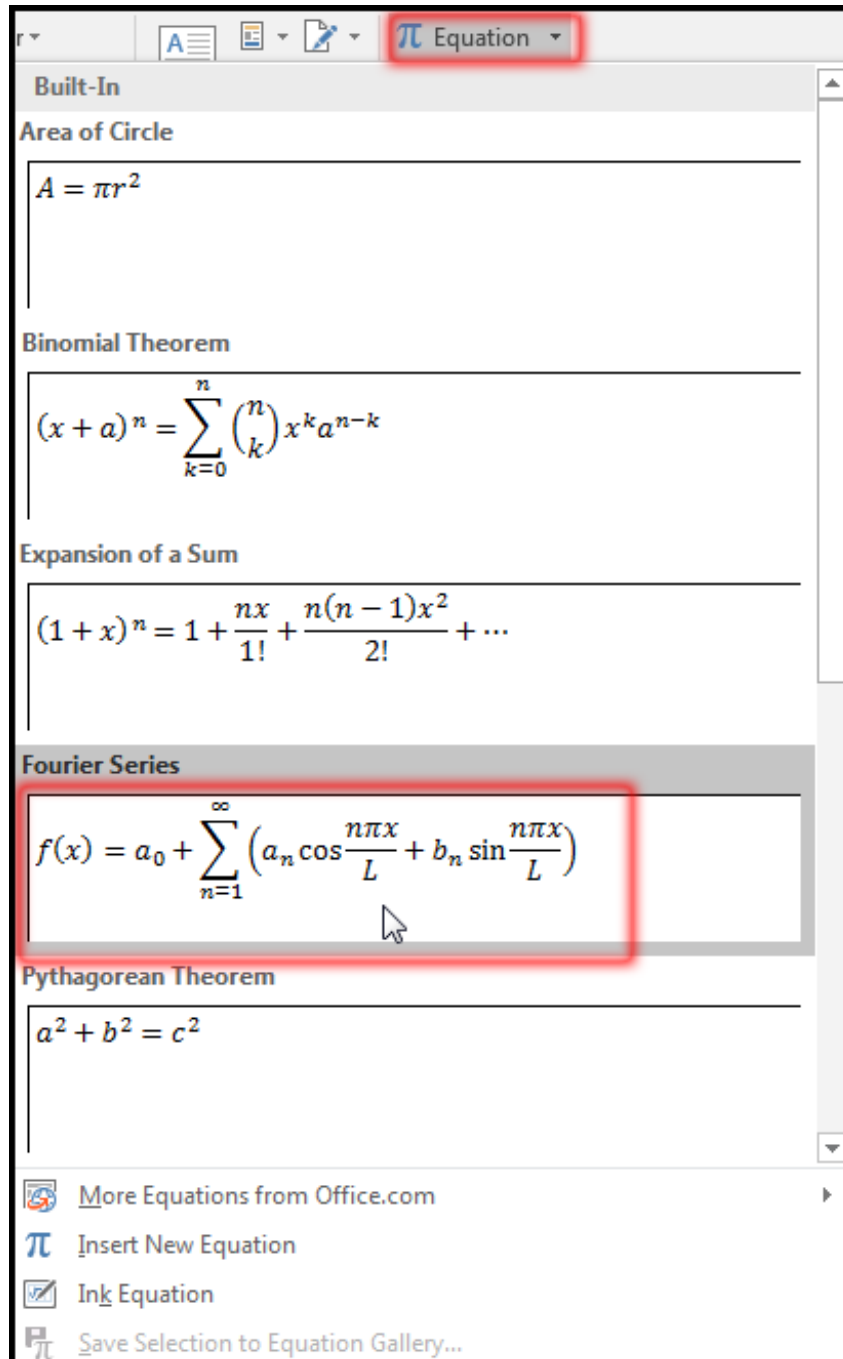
$\pi$ Equation

Built-In

Area of Circle

$A = \pi r^2$

Binomial Theorem

$(x+a)^n = \sum_{k=0}^{n} \binom{n}{k} x^k a^{n-k}$

Expansion of a Sum

$(1+x)^n = 1 + \frac{nx}{1!} + \frac{n(n-1)x^2}{2!} + \cdots$

Fourier Series

$f(x) = a_0 + \sum_{n=1}^{\infty} \left( a_n \cos\frac{n\pi x}{L} + b_n \sin\frac{n\pi x}{L} \right)$

Pythagorean Theorem

$a^2 + b^2 = c^2$

More Equations from Office.com

Insert New Equation

Ink Equation

Save Selection to Equation Gallery...